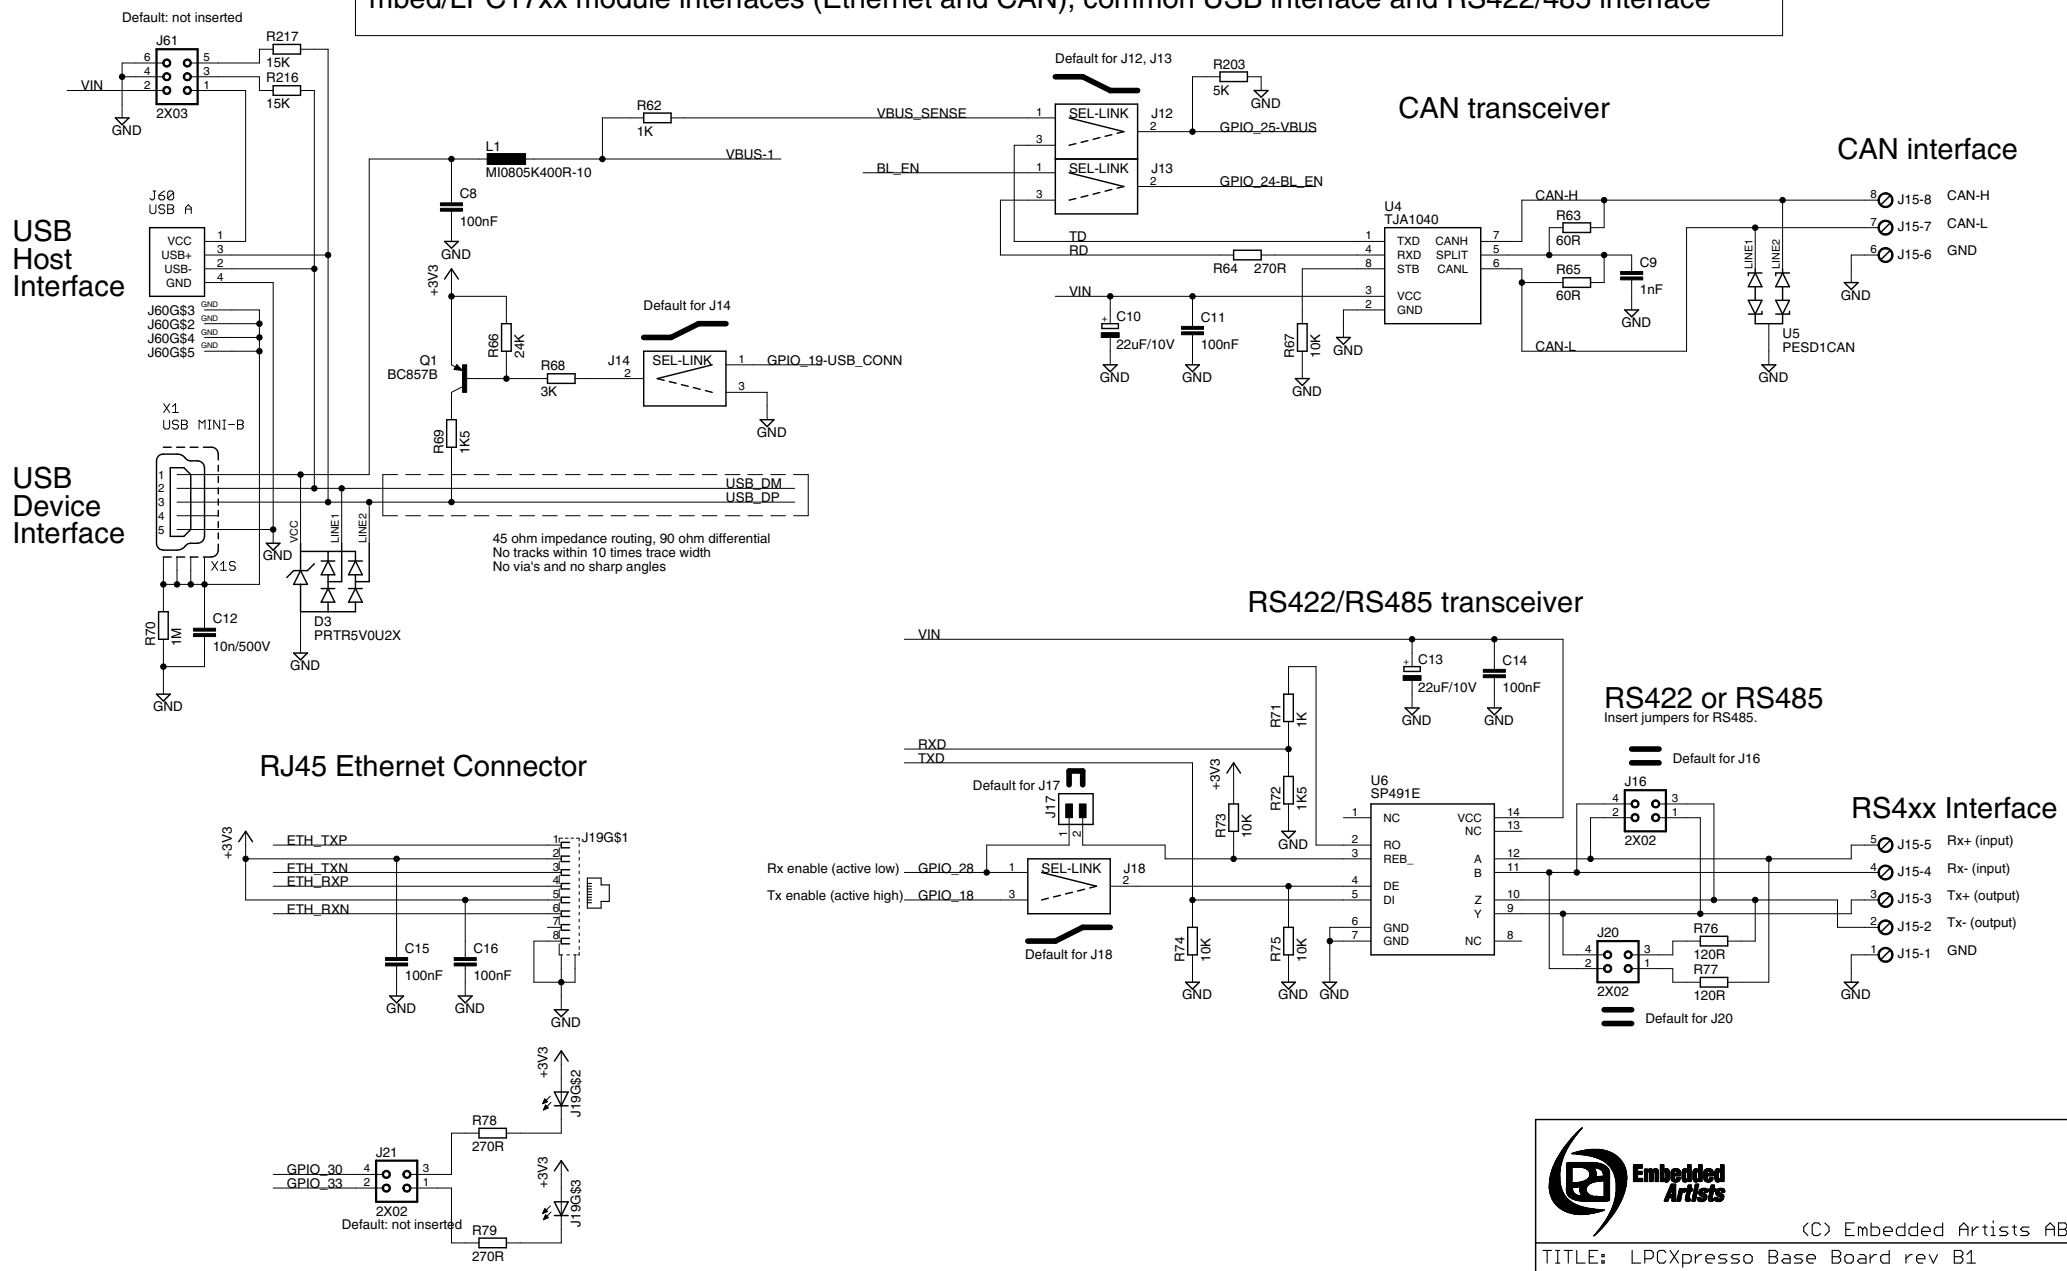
mbed/LPC17xx module interfaces (Ethernet and CAN), common USB interface and RS422/485 interface

Default: not inserted
J61
R217
15K
R216
15K
VIN
2X03
GND

Default for J12, J13
R203
5K
GND
R62
1K
VBUS_SENSE
SEL-LINK
J12
GPIO_25-VBUS
CAN transceiver
L1
MI0805K400R-10
VBUS-1
BL_EN
SEL-LINK
J13
GPIO_24-BL_EN
CAN interface

J60
USB A
VCC
USB+
USB-
GND
USB Host Interface
J60G$3
J60G$2
J60G$4
J60G$5
C8
100nF
GND
+3V3
U4
TJA1040
TD
RD
TXD
RXD
STB
VCC
GND
CANH
SPLIT
CANL
CAN-H
R63
60R
R65
60R
C9
1nF
R64 270R
VIN
C10
22uF/10V
C11
100nF
R67
10K
CAN-L
U5
PESD1CAN
LINE1
LINE2
J15-8 CAN-H
J15-7 CAN-L
J15-6 GND

Default for J14
Q1
BC857B
R66
24K
R68
3K
J14
SEL-LINK
GPIO_19-USB_CONN
GND
X1
USB MINI-B
R69
1K5
USB Device Interface
USB_DM
USB_DP
45 ohm impedance routing, 90 ohm differential
No tracks within 10 times trace width
No via's and no sharp angles
VCC
LINE1
LINE2
X1S
R70
1M
C12
10n/500V
D3
PRTR5V0U2X
GND

RS422/RS485 transceiver
VIN
C13
22uF/10V
C14
100nF
RS422 or RS485
Insert jumpers for RS485.
R71
1K
RXD
TXD
+3V3
R72
1K5
R73
10K
Default for J17
J17
U6
SP491E
NC
RO
REB_
DE
DI
GND
GND
VCC
NC
A
B
Z
Y
NC
Default for J16
J16
2X02
RS4xx Interface
Rx enable (active low) GPIO_28
Tx enable (active high) GPIO_18
SEL-LINK
J18
Default for J18
R74
10K
R75
10K
J20
2X02
R76
120R
R77
120R
Default for J20
J15-5 Rx+ (input)
J15-4 Rx- (input)
J15-3 Tx+ (output)
J15-2 Tx- (output)
J15-1 GND

RJ45 Ethernet Connector
+3V3
ETH_TXP
ETH_TXN
ETH_RXP
ETH_RXN
J19G$1
C15
100nF
C16
100nF
GND
+3V3
J19G$2
R78
270R
J21
GPIO_30
GPIO_33
2X02
Default: not inserted
R79
270R
J19G$3

Embedded Artists
(C) Embedded Artists AB
TITLE: LPCXpresso Base Board rev B1